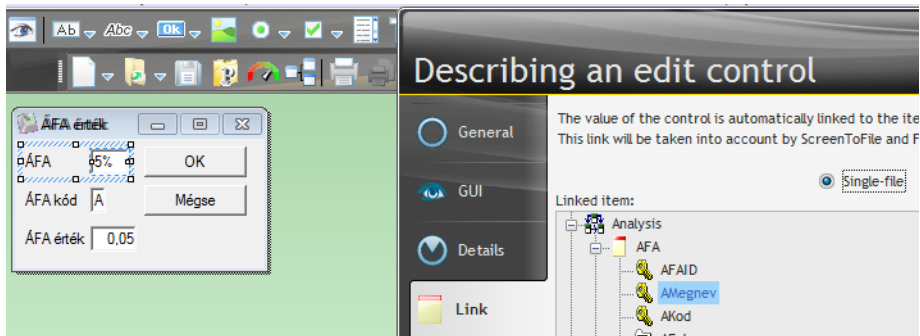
Ab Abc OK

ÁFA érték

ÁFA 5%

OK

ÁFA kód A

Mégse

ÁFA érték 0,05

Describing an edit control

General

GUI

Details

Link

The value of the control is automatically linked to the ite
This link will be taken into account by ScreenToFile and F

Single-file

Linked item:

Analysis

AFA

AFAID

AMegnev

AKod